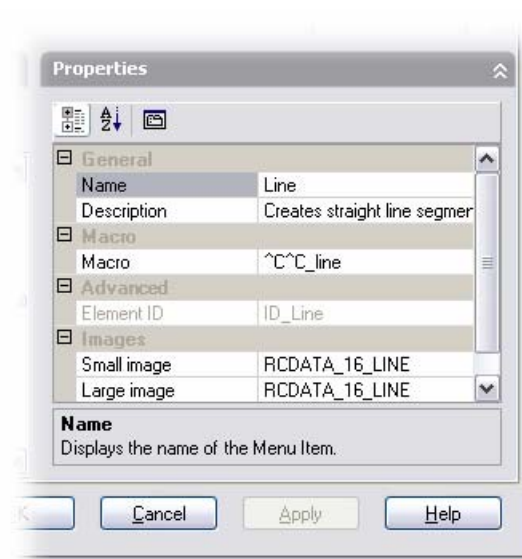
Properties

General

| | |
|---|---|
| Name | Line |
| Description | Creates straight line segmer |

Macro

| | |
|---|---|
| Macro | ^C^C_line |

Advanced

| | |
|---|---|
| Element ID | ID_Line |

Images

| | |
|---|---|
| Small image | RCDATA_16_LINE |
| Large image | RCDATA_16_LINE |

Name
Displays the name of the Menu Item.

Cancel Apply Help